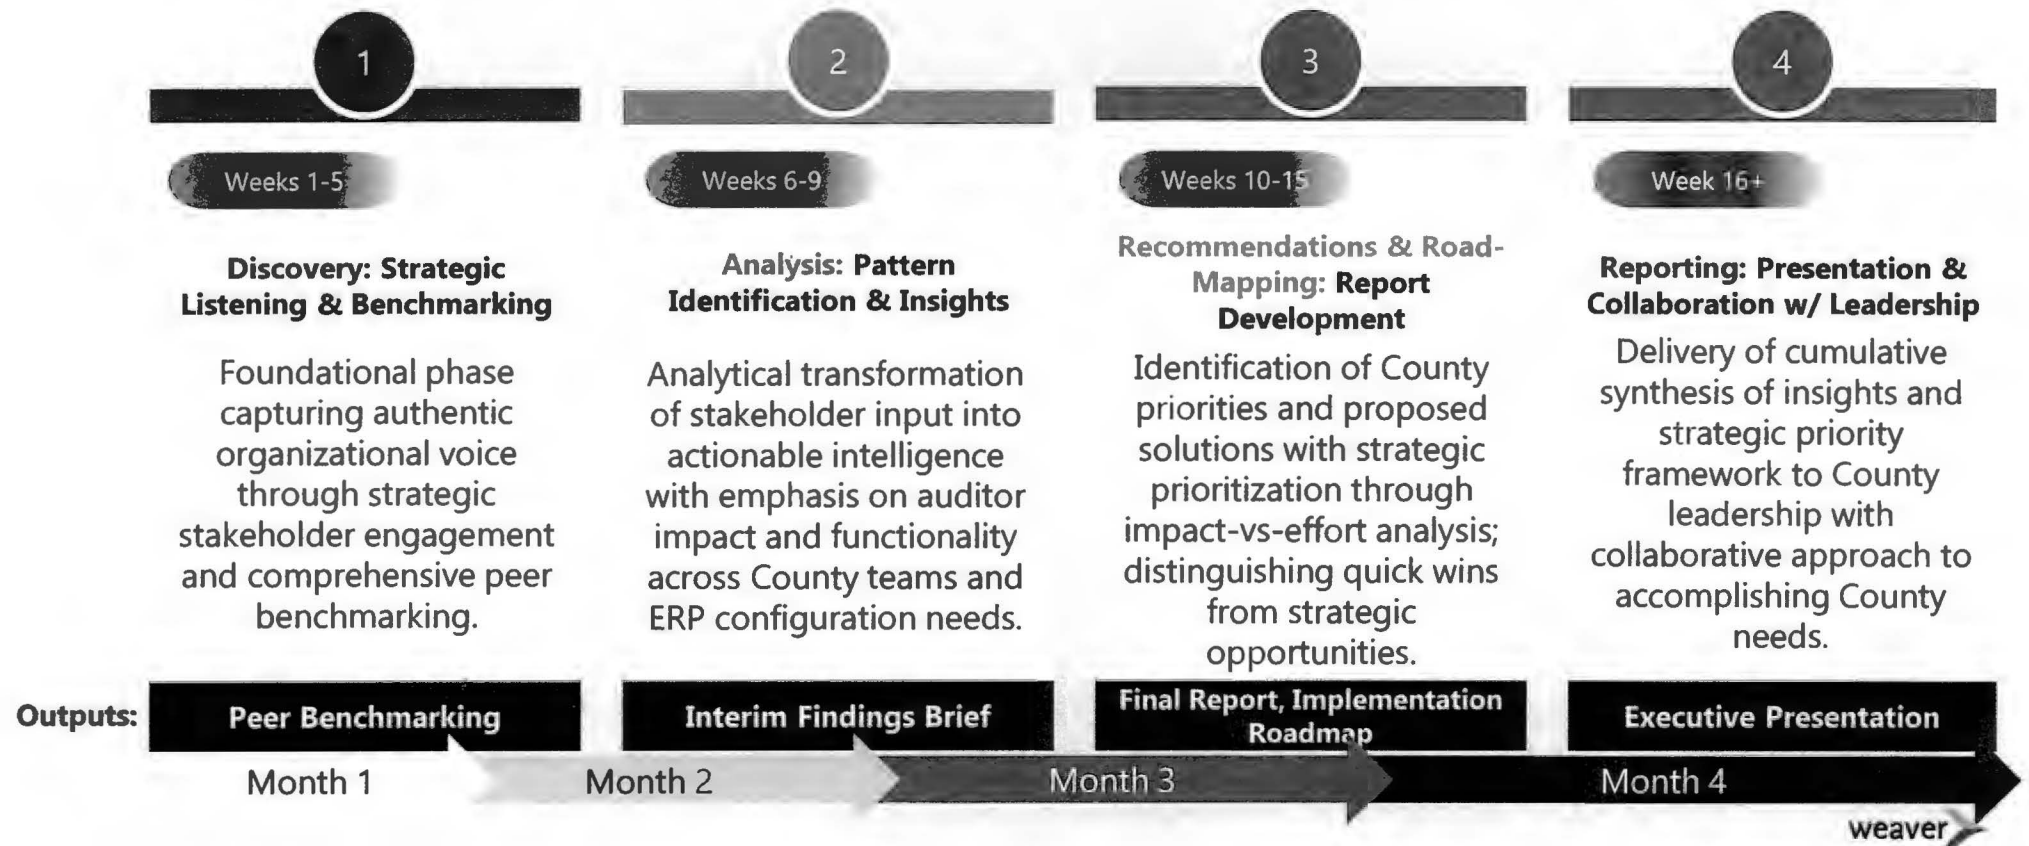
1

Weeks 1-5

Discovery: Strategic Listening & Benchmarking

Foundational phase capturing authentic organizational voice through strategic stakeholder engagement and comprehensive peer benchmarking.

2

Weeks 6-9

Analysis: Pattern Identification & Insights

Analytical transformation of stakeholder input into actionable intelligence with emphasis on auditor impact and functionality across County teams and ERP configuration needs.

3

Weeks 10-15

Recommendations & Road-Mapping: Report Development

Identification of County priorities and proposed solutions with strategic prioritization through impact-vs-effort analysis; distinguishing quick wins from strategic opportunities.

4

Week 16+

Reporting: Presentation & Collaboration w/ Leadership

Delivery of cumulative synthesis of insights and strategic priority framework to County leadership with collaborative approach to accomplishing County needs.

Outputs: Peer Benchmarking | Interim Findings Brief | Final Report, Implementation Roadmap | Executive Presentation

Month 1 Month 2 Month 3 Month 4

weaver